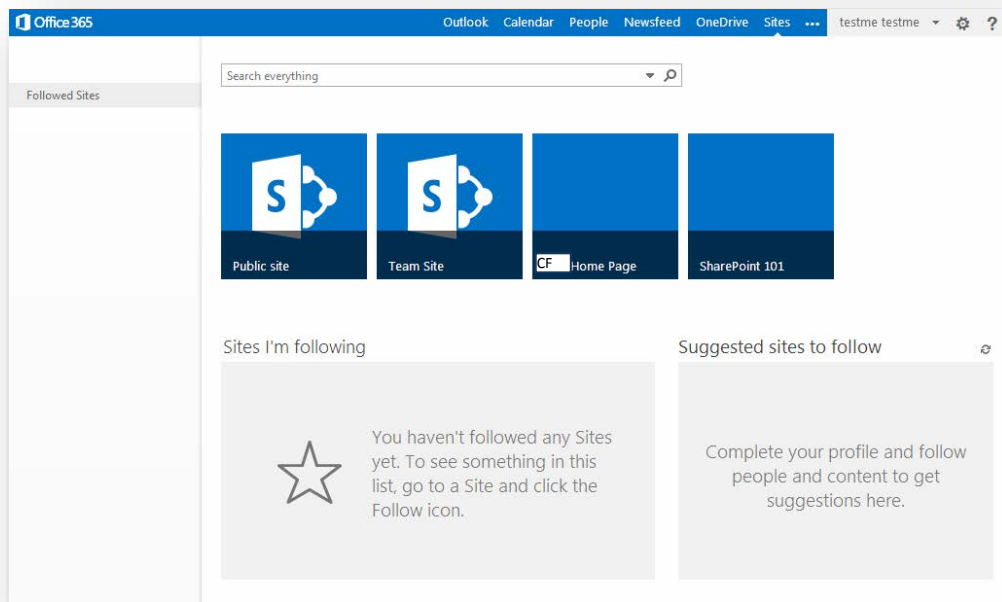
Office 365

Outlook Calendar People Newsfeed OneDrive Sites ••• testme testme ?

Followed Sites

Search everything

S

Public site

S

Team Site

CF Home Page

SharePoint 101

Sites I'm following

You haven't followed any Sites yet. To see something in this list, go to a Site and click the Follow icon.

Suggested sites to follow

Complete your profile and follow people and content to get suggestions here.